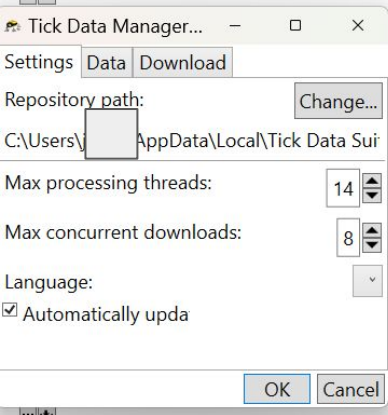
Tick Data Manager...

Settings Data Download

Repository path:

Change...

C:\Users\j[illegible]AppData\Local\Tick Data Sui

Max processing threads: 14

Max concurrent downloads: 8

Language:

☑ Automatically upda

OK Cancel